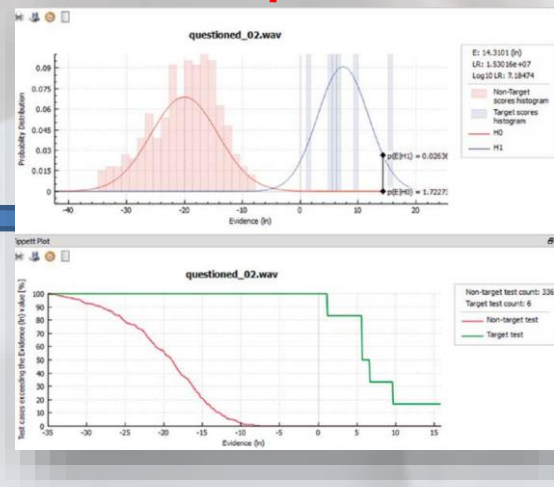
questioned_02.wav

E: 14.3101 (ln)
LR: 1.53016e+07
Log10 LR: 7.18474

Non-Target scores histogram
Target scores histogram
H0
H1

Probability Distribution

0.09
0.075
0.06
0.045
0.03
0.015
0

p(E|H1) = 0.0263
p(E|H0) = 1.7227

-40 -30 -20 -10 0 10 20

Evidence (ln)

ippett Plot

questioned_02.wav

Non-target test count: 336
Target test count: 6

Non-target test
Target test

Test cases exceeding the Evidence (ln) value [%]

100
90
80
70
60
50
40
30
20
10
0

-35 -30 -25 -20 -15 -10 -5 0 5 10 15

Evidence (ln)